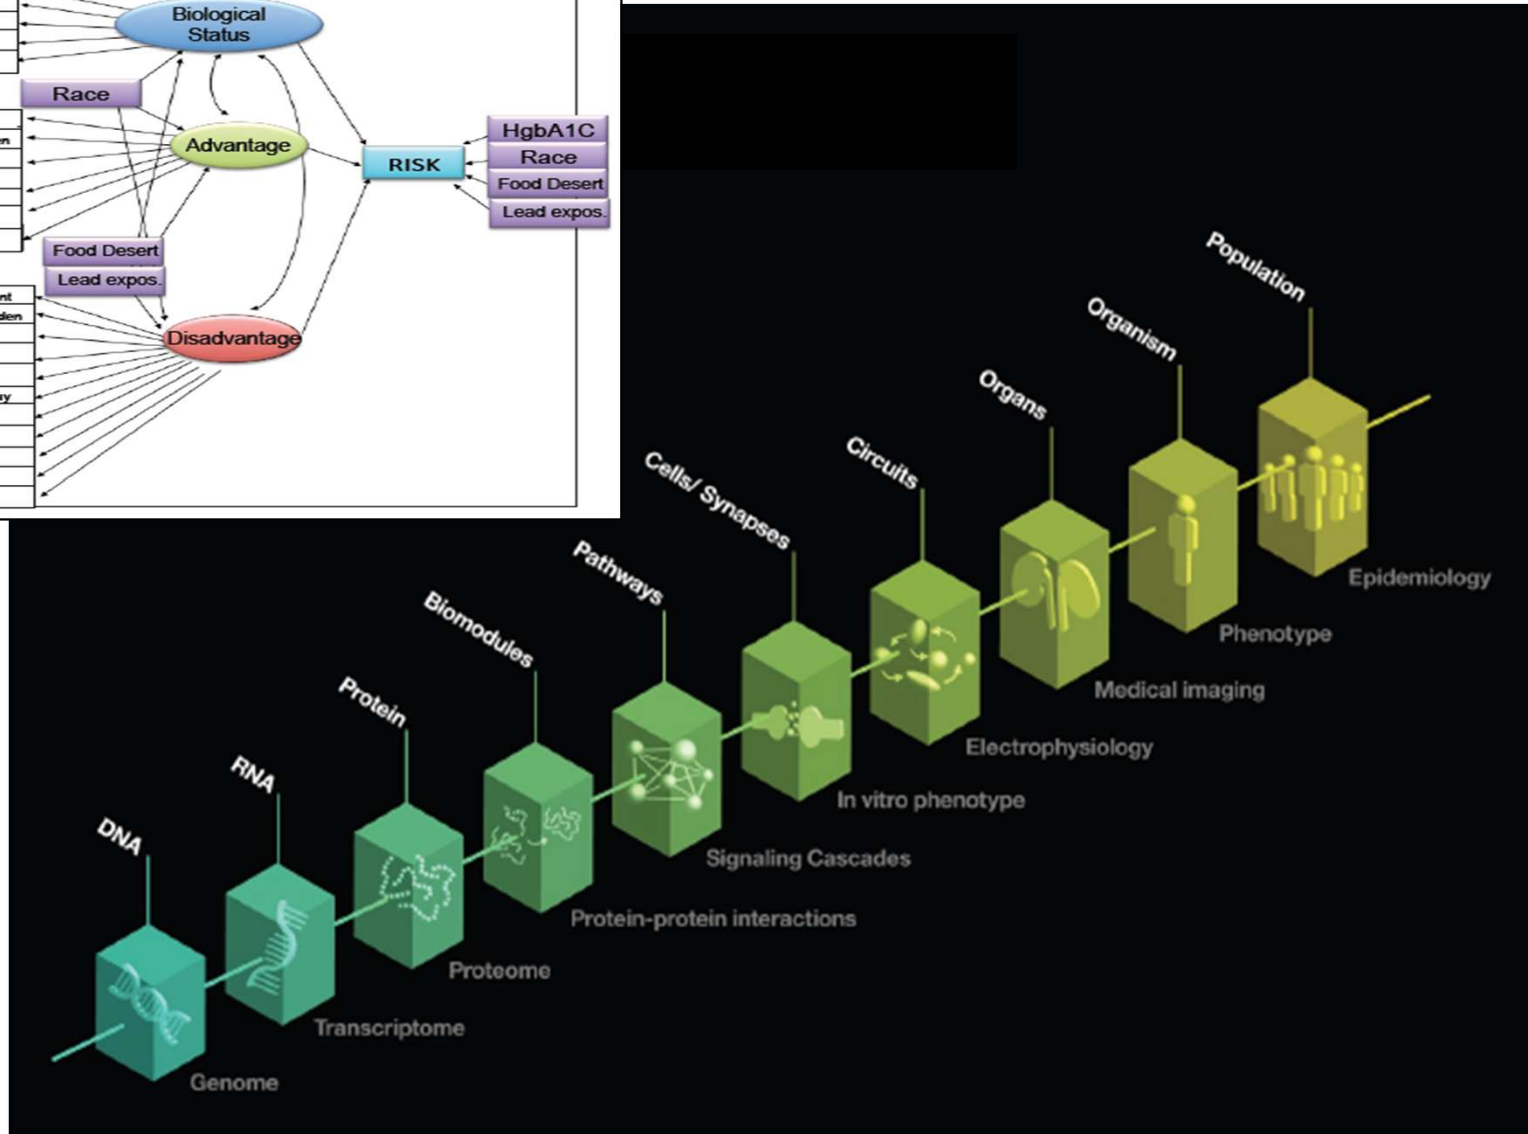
Biological Status

Race

Advantage

RISK

HgbA1C

Race

Food Desert

Lead expos.

Food Desert

Lead expos.

Disadvantage

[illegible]n

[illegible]nt

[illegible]den

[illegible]y

Population

Organism

Organs

Circuits

Cells/ Synapses

Pathways

Biomodules

Protein

RNA

DNA

Epidemiology

Phenotype

Medical imaging

Electrophysiology

In vitro phenotype

Signaling Cascades

Protein-protein interactions

Proteome

Transcriptome

Genome